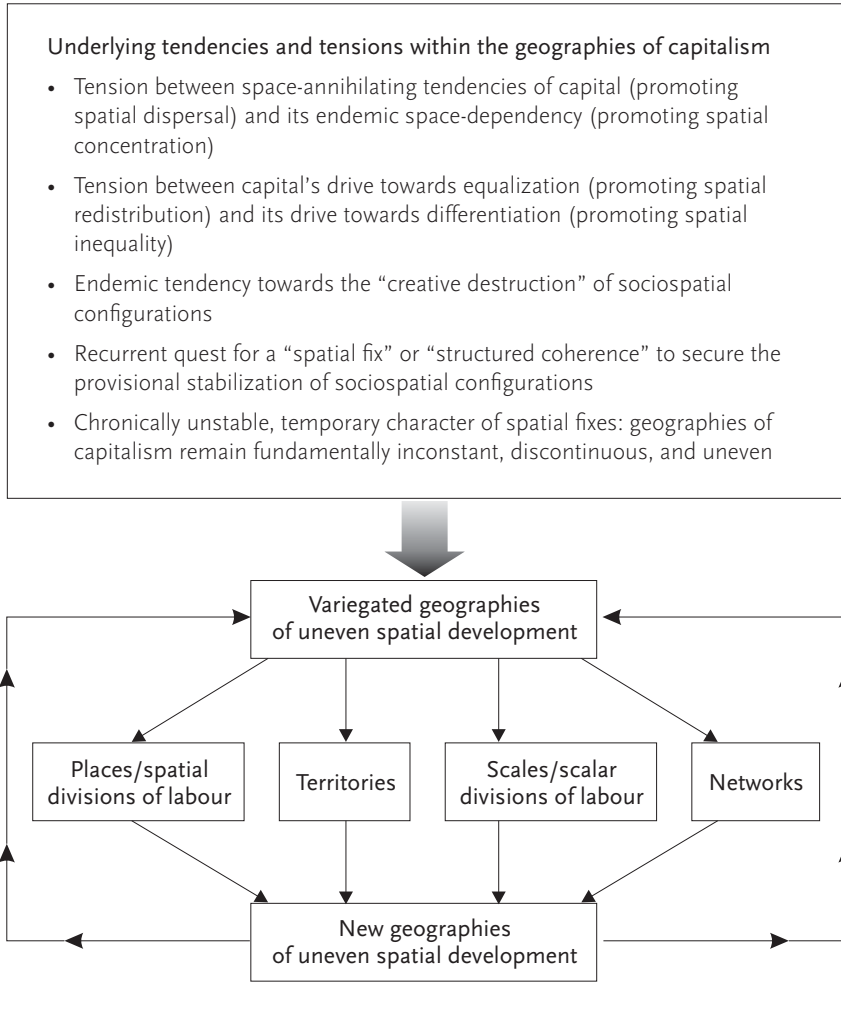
Underlying tendencies and tensions within the geographies of capitalism

• Tension between space-annihilating tendencies of capital (promoting spatial dispersal) and its endemic space-dependency (promoting spatial concentration)

• Tension between capital's drive towards equalization (promoting spatial redistribution) and its drive towards differentiation (promoting spatial inequality)

• Endemic tendency towards the "creative destruction" of sociospatial configurations

• Recurrent quest for a "spatial fix" or "structured coherence" to secure the provisional stabilization of sociospatial configurations

• Chronically unstable, temporary character of spatial fixes: geographies of capitalism remain fundamentally inconstant, discontinuous, and uneven

Variegated geographies of uneven spatial development

Places/spatial divisions of labour

Territories

Scales/scalar divisions of labour

Networks

New geographies of uneven spatial development